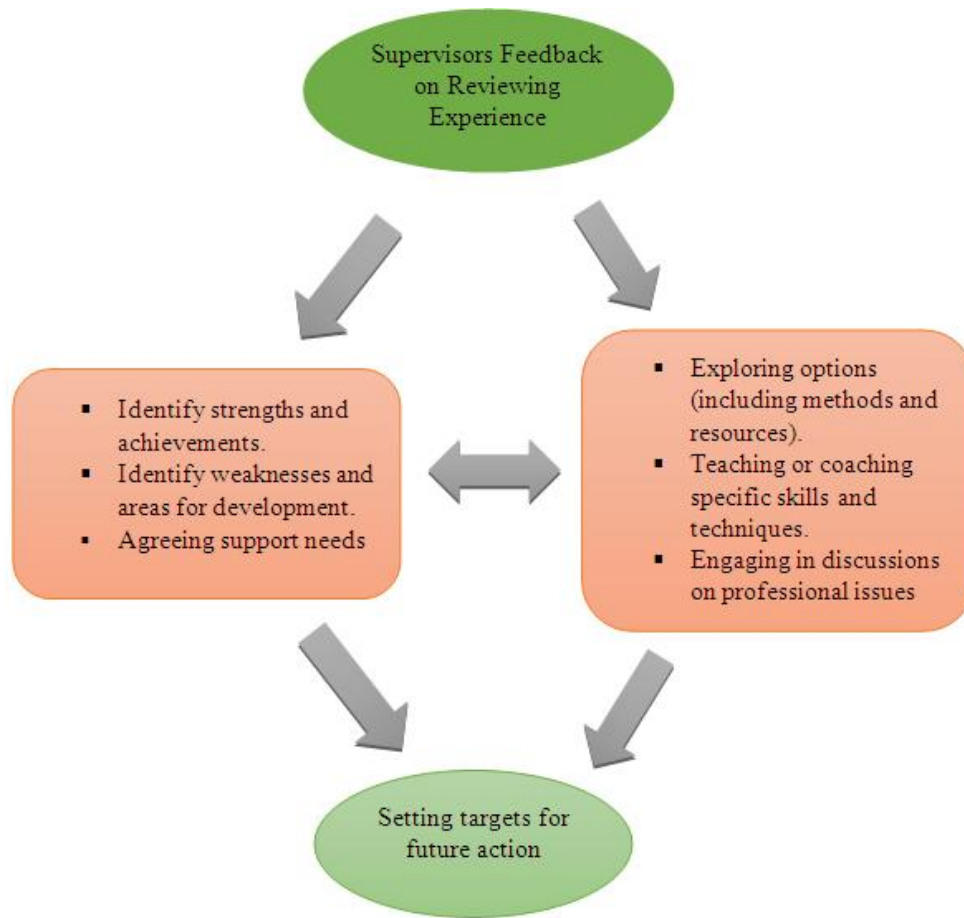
Supervisors Feedback on Reviewing Experience

▪ Identify strengths and achievements.
▪ Identify weaknesses and areas for development.
▪ Agreeing support needs

▪ Exploring options (including methods and resources).
▪ Teaching or coaching specific skills and techniques.
▪ Engaging in discussions on professional issues

Setting targets for future action